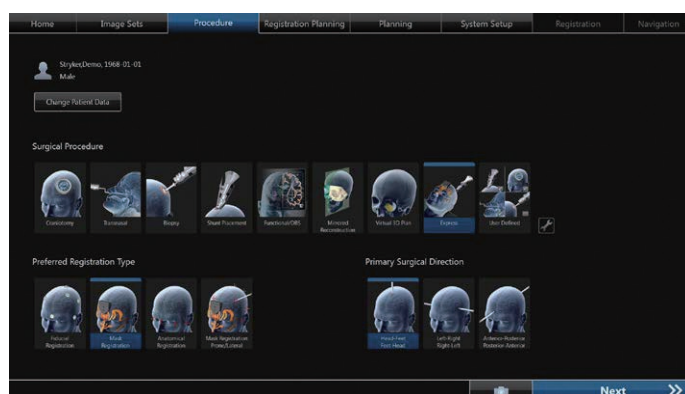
Home | Image Sets | Procedure | Registration Planning | Planning | System Setup | Registration | Navigation

Stryker,Demo, 1968-01-01
Male

Change Patient Data

Surgical Procedure

Craniotomy
Transnasal
Biopsy
Shunt Placement
Functional/DBS
Mirrored Reconstruction
Virtual 3D Pan
Express
User Defined

Preferred Registration Type

Fiducial Registration
Mask Registration
Anatomical Registration
Mask Registration Prone/Lateral

Primary Surgical Direction

Head-Feet Feet-Head
Left-Right Right-Left
Anterior-Posterior Posterior-Anterior

Next